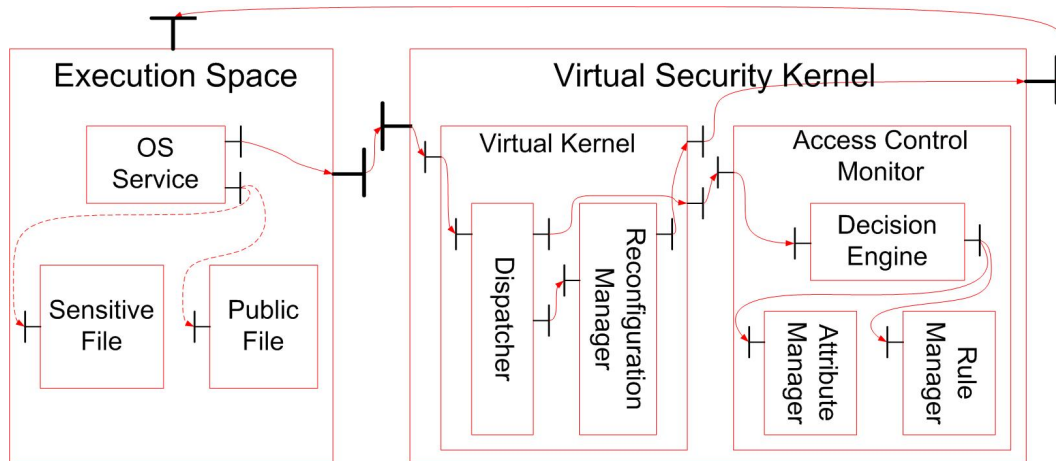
Execution Space

OS Service

Sensitive File

Public File

Virtual Security Kernel

Virtual Kernel

Dispatcher

Reconfiguration Manager

Access Control Monitor

Decision Engine

Attribute Manager

Rule Manager